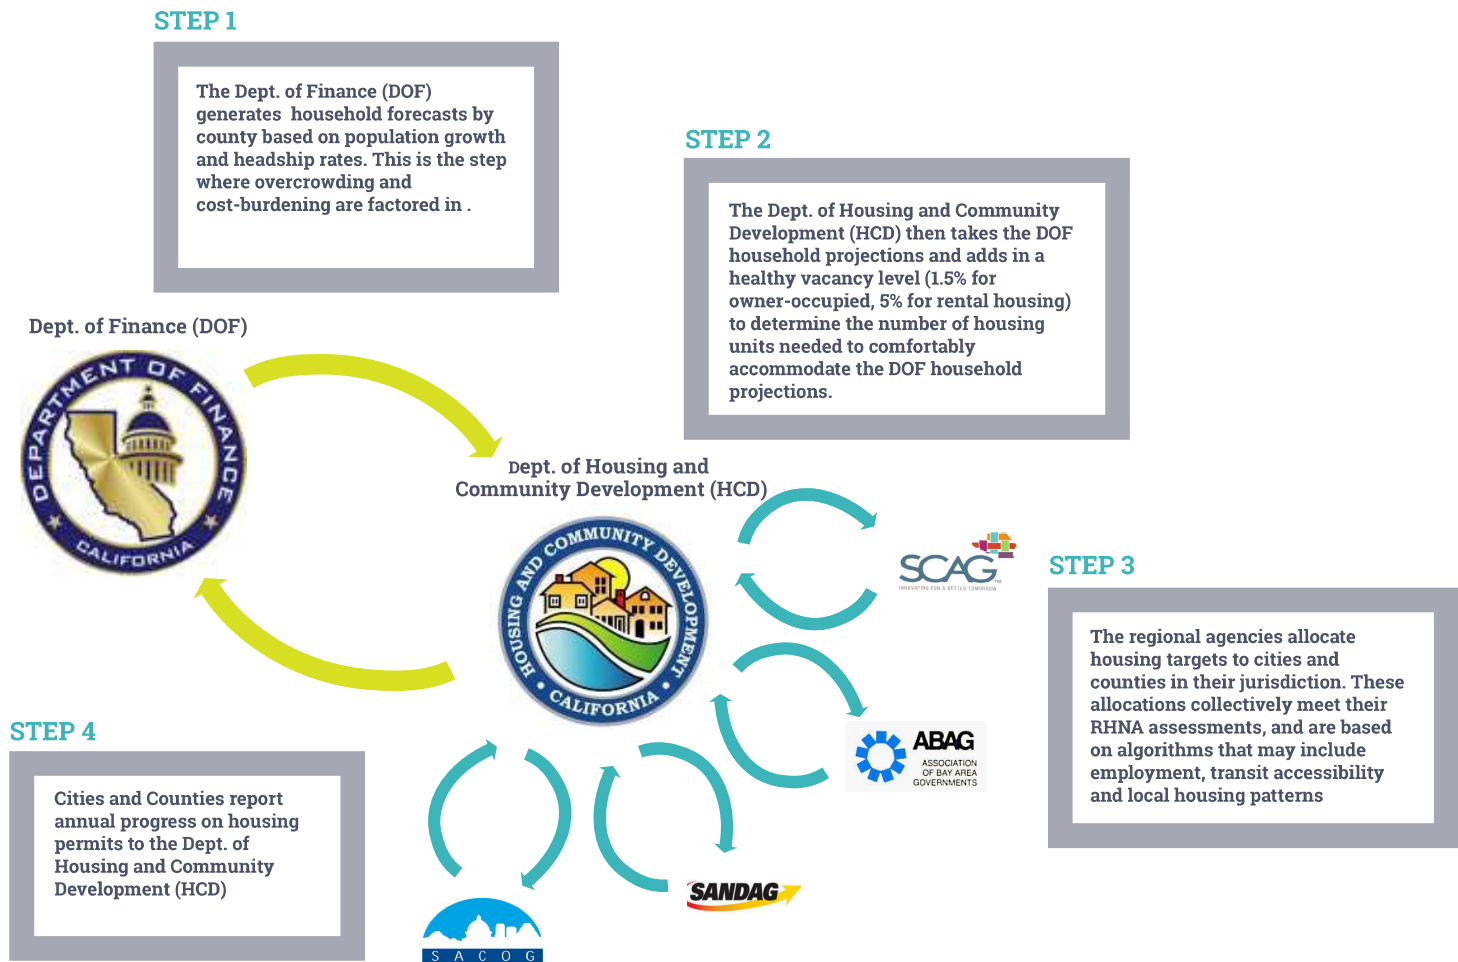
STEP 1

The Dept. of Finance (DOF) generates household forecasts by county based on population growth and headship rates. This is the step where overcrowding and cost-burdening are factored in .

STEP 2

The Dept. of Housing and Community Development (HCD) then takes the DOF household projections and adds in a healthy vacancy level (1.5% for owner-occupied, 5% for rental housing) to determine the number of housing units needed to comfortably accommodate the DOF household projections.

Dept. of Finance (DOF)

DEPARTMENT OF FINANCE CALIFORNIA

Dept. of Housing and Community Development (HCD)

HOUSING AND COMMUNITY DEVELOPMENT CALIFORNIA

SCAG INNOVATING FOR A BETTER TOMORROW

STEP 3

The regional agencies allocate housing targets to cities and counties in their jurisdiction. These allocations collectively meet their RHNA assessments, and are based on algorithms that may include employment, transit accessibility and local housing patterns

ABAG ASSOCIATION OF BAY AREA GOVERNMENTS

STEP 4

Cities and Counties report annual progress on housing permits to the Dept. of Housing and Community Development (HCD)

SANDAG

S A C O G